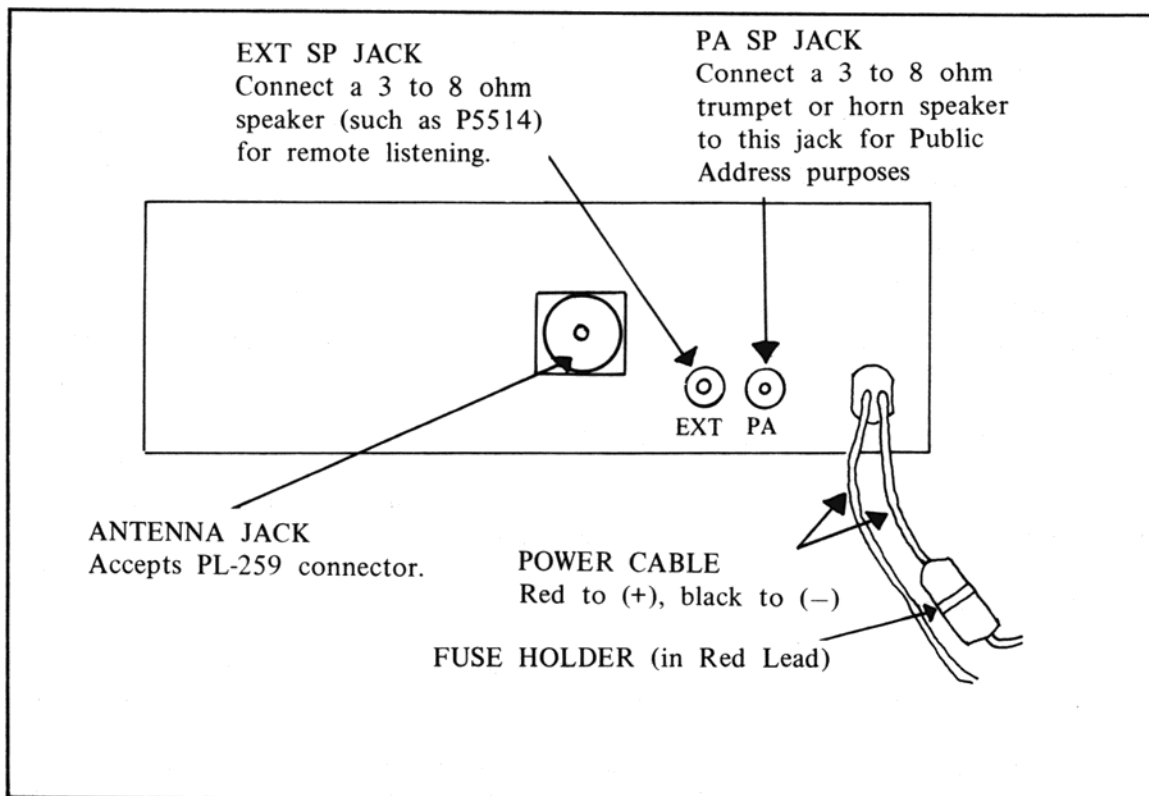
EXT SP JACK
Connect a 3 to 8 ohm speaker (such as P5514) for remote listening.

PA SP JACK
Connect a 3 to 8 ohm trumpet or horn speaker to this jack for Public Address purposes

EXT PA

ANTENNA JACK
Accepts PL-259 connector.

POWER CABLE
Red to (+), black to (–)

FUSE HOLDER (in Red Lead)